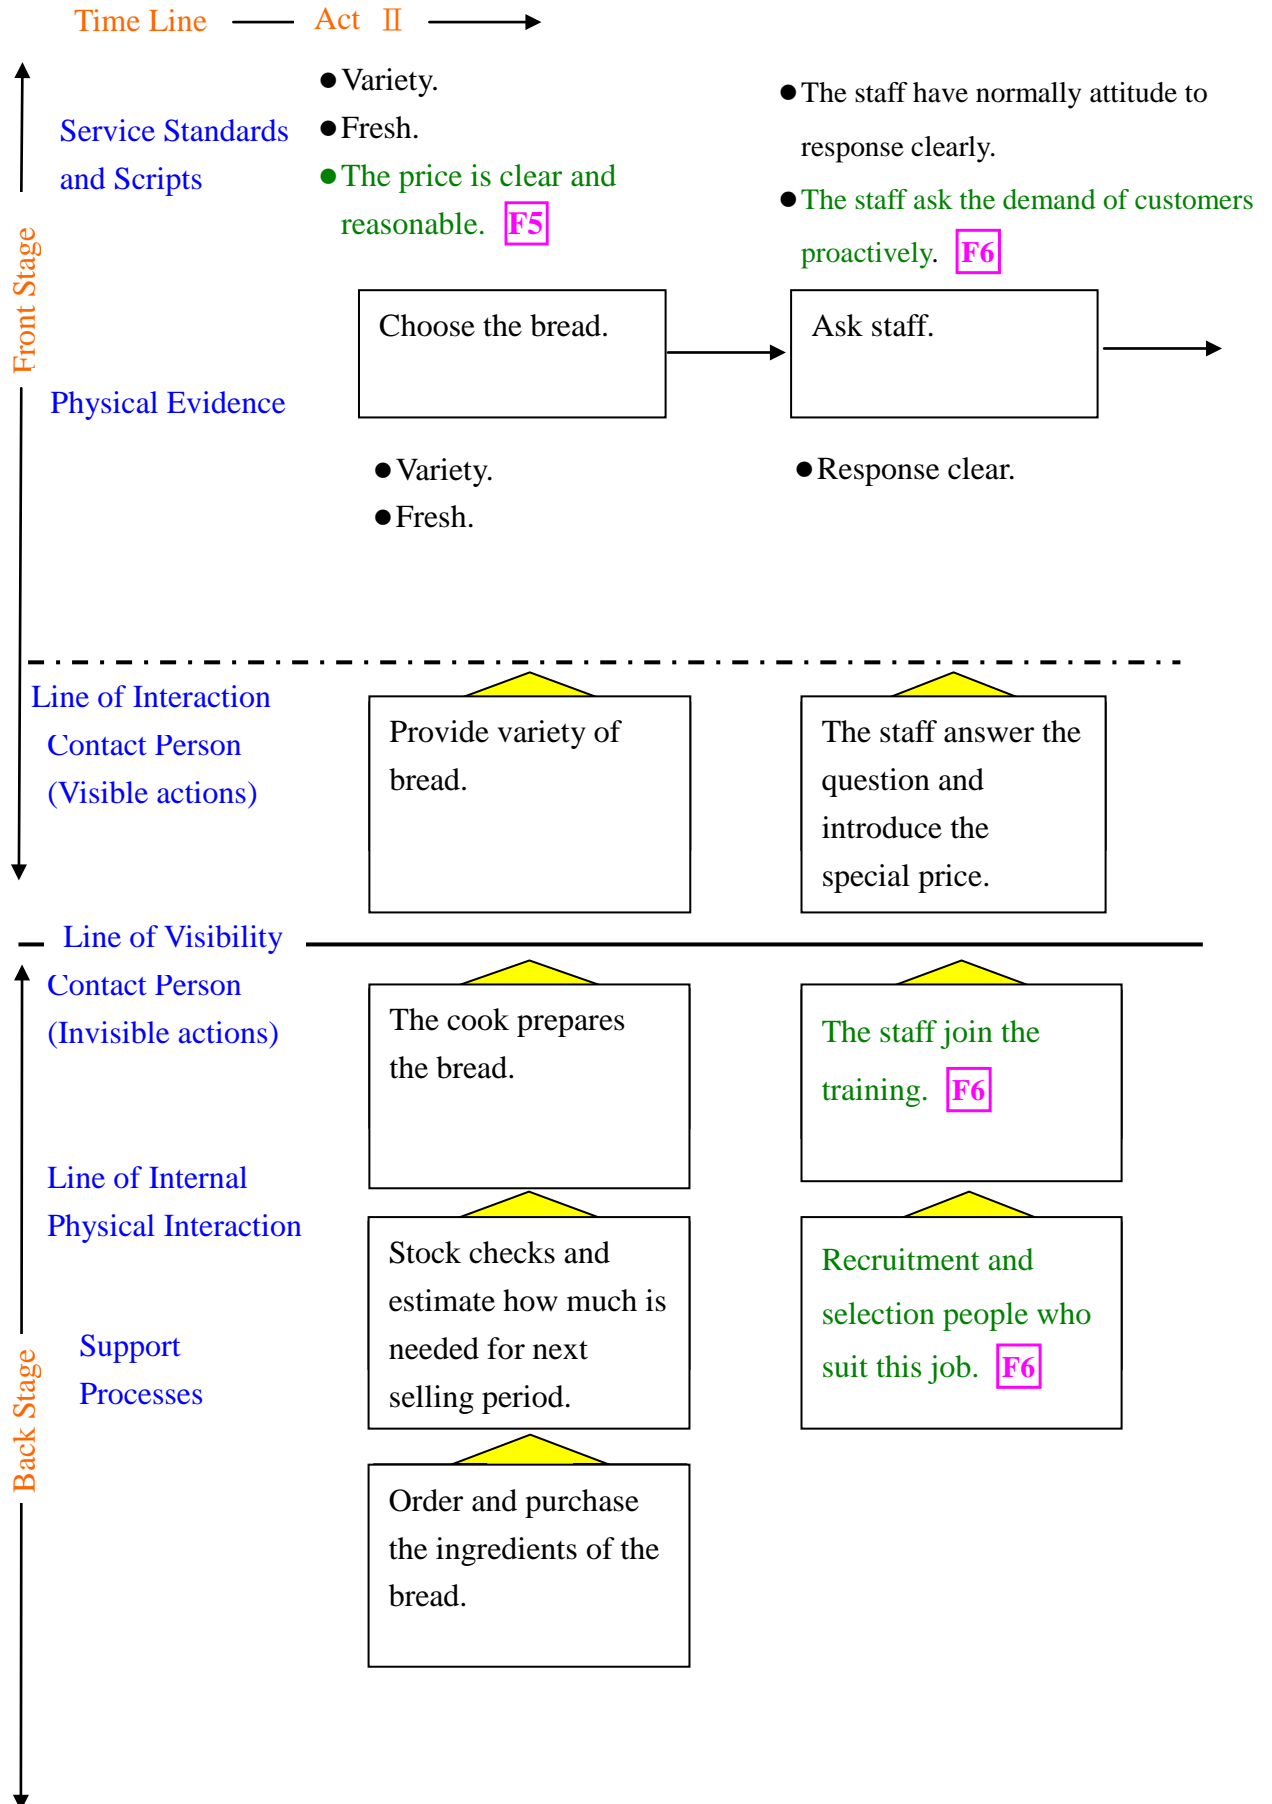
Time Line —— Act Ⅱ

Service Standards and Scripts

●Variety.
●Fresh.
●The price is clear and reasonable. F5

●The staff have normally attitude to response clearly.
●The staff ask the demand of customers proactively. F6

Front Stage

Choose the bread.

Ask staff.

Physical Evidence

●Variety.
●Fresh.

●Response clear.

Line of Interaction
Contact Person
(Visible actions)

Provide variety of bread.

The staff answer the question and introduce the special price.

Line of Visibility
Contact Person
(Invisible actions)

The cook prepares the bread.

The staff join the training. F6

Line of Internal Physical Interaction

Stock checks and estimate how much is needed for next selling period.

Recruitment and selection people who suit this job. F6

Support Processes

Back Stage

Order and purchase the ingredients of the bread.